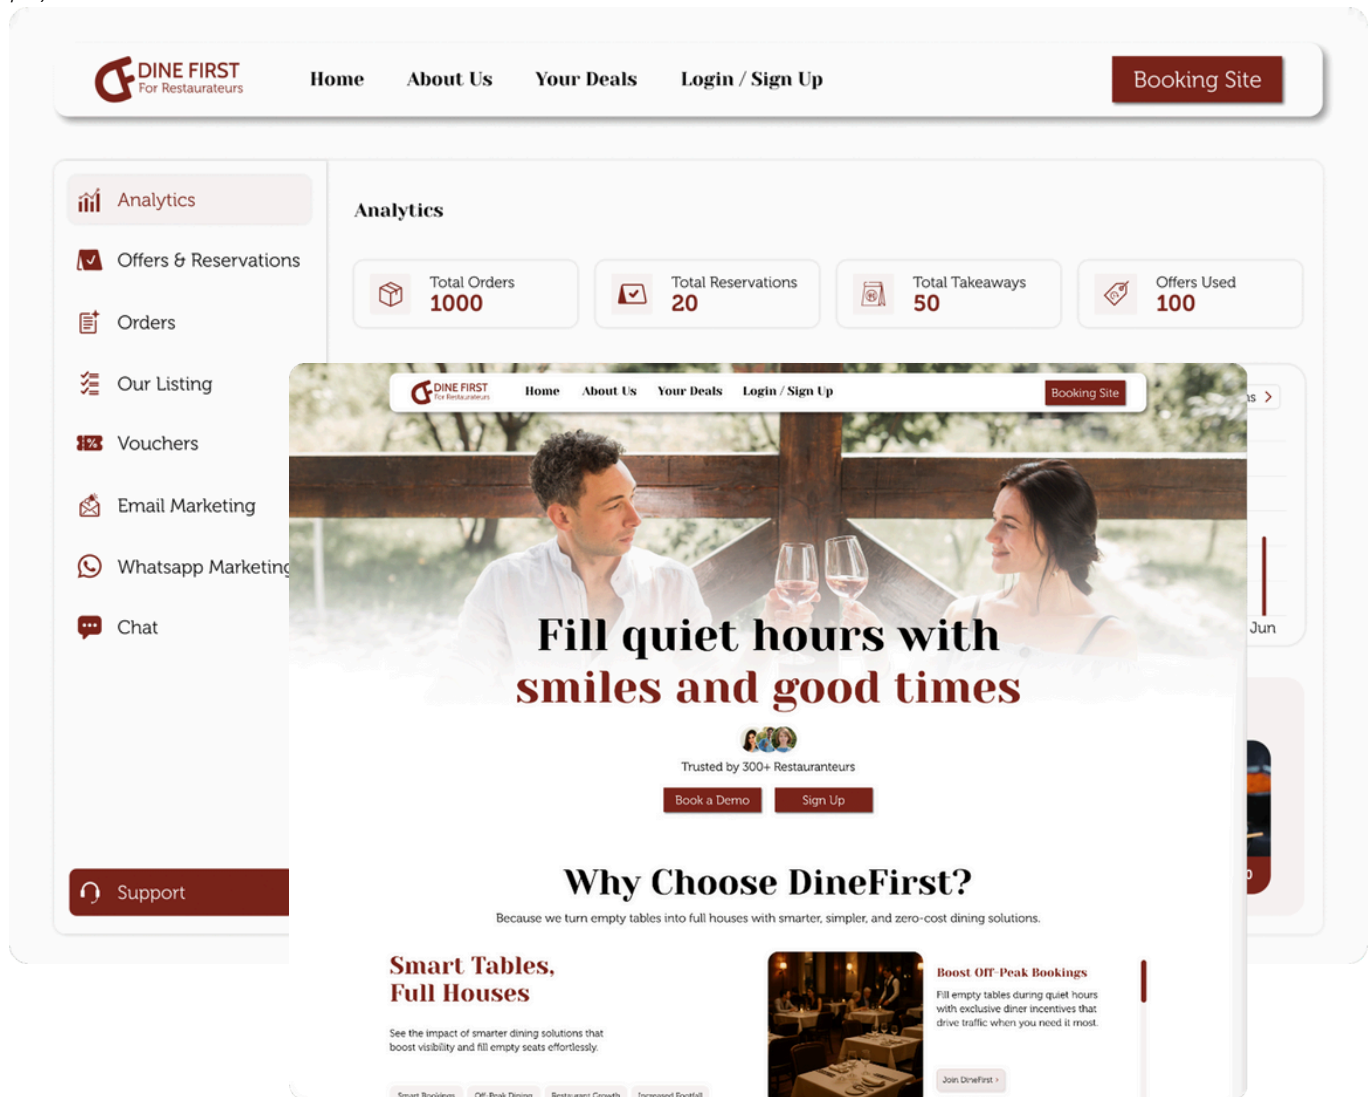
DINE FIRST
For Restaurateurs

Home About Us Your Deals Login / Sign Up

Booking Site

Analytics

Offers & Reservations

Orders

Our Listing

Vouchers

Email Marketing

Whatsapp Marketing

Chat

Support

Analytics

Total Orders
1000

Total Reservations
20

Total Takeaways
50

Offers Used
100

Jun

DINE FIRST
For Restaurateurs

Home About Us Your Deals Login / Sign Up

Booking Site

Fill quiet hours with smiles and good times

Trusted by 300+ Restauranteurs

Book a Demo Sign Up

Why Choose DineFirst?

Because we turn empty tables into full houses with smarter, simpler, and zero-cost dining solutions.

Smart Tables, Full Houses

See the impact of smarter dining solutions that boost visibility and fill empty seats effortlessly.

Boost Off-Peak Bookings

Fill empty tables during quiet hours with exclusive diner incentives that drive traffic when you need it most.

Join DineFirst >